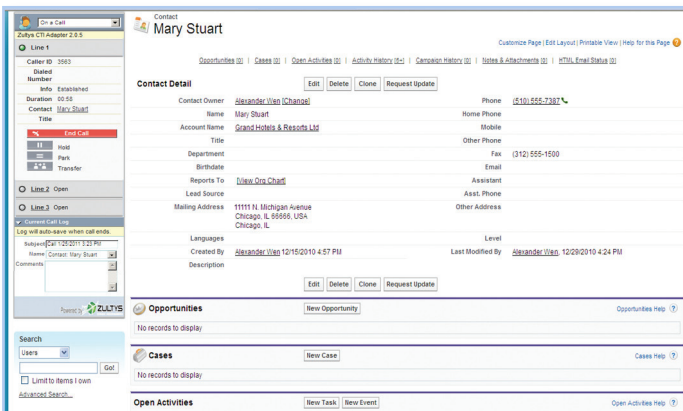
On a Call
Zultys CTI Adapter 2.0.5
Line 1
Caller ID 3583
Dialed Number
Info Established
Duration 00:58
Contact Mary Stuart
Title
End Call
Hold
Park
Transfer
Line 2 Open
Line 3 Open
Current Call Log
Log will auto-save when call ends.
Subject Call 1/26/2011 3:23 PM
Name Contact: Mary Stuart
Comments
Powered by ZULTYS

Search
Users
Go!
Limit to items I own
Advanced Search...

Contact
Mary Stuart
Customize Page | Edit Layout | Printable View | Help for this Page
Opportunities [0] | Cases [0] | Open Activities [0] | Activity History [6+] | Campaign History [0] | Notes & Attachments [0] | HTML Email Status [0]

Contact Detail
Edit Delete Clone Request Update

| | | | |
|---|---|---|---|
| Contact Owner | Alexander Wen [Change] | Phone | (510) 555-7387 |
| Name | Mary Stuart | Home Phone | |
| Account Name | Grand Hotels & Resorts Ltd | Mobile | |
| Title | | Other Phone | |
| Department | | Fax | (312) 555-1500 |
| Birthdate | | Email | |
| Reports To | [View Org Chart] | Assistant | |
| Lead Source | | Asst. Phone | |
| Mailing Address | 11111 N. Michigan Avenue Chicago, IL 66666, USA Chicago, IL | Other Address | |
| Languages | | Level | |
| Created By | Alexander Wen 12/15/2010 4:57 PM | Last Modified By | Alexander Wen, 12/29/2010 4:24 PM |
| Description | | | |

Edit Delete Clone Request Update

Opportunities
New Opportunity
Opportunities Help
No records to display

Cases
New Case
Cases Help
No records to display

Open Activities
New Task New Event
Open Activities Help